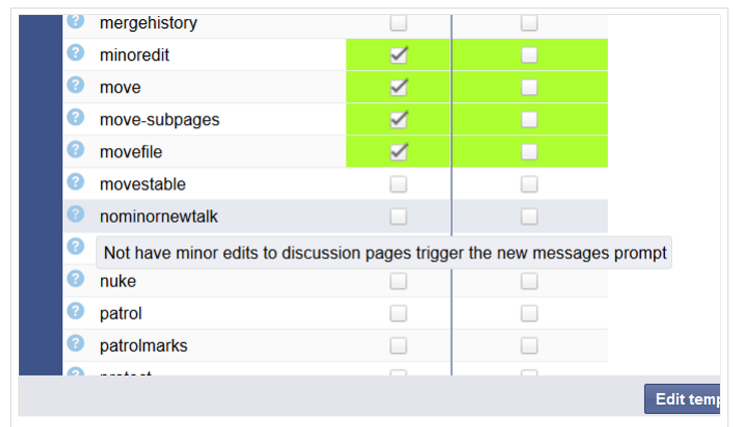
| | | | |
|---|---|---|---|
| ? | mergehistory | ☐ | ☐ |
| ? | minoredit | ☑ | ☐ |
| ? | move | ☑ | ☐ |
| ? | move-subpages | ☑ | ☐ |
| ? | movefile | ☑ | ☐ |
| ? | movestable | ☐ | ☐ |
| ? | nominornewtalk | ☐ | ☐ |
| ? | | | |
| ? | nuke | ☐ | ☐ |
| ? | patrol | ☐ | ☐ |
| ? | patrolmarks | ☐ | ☐ |
| ? | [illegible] | | |

Not have minor edits to discussion pages trigger the new messages prompt

Edit temp